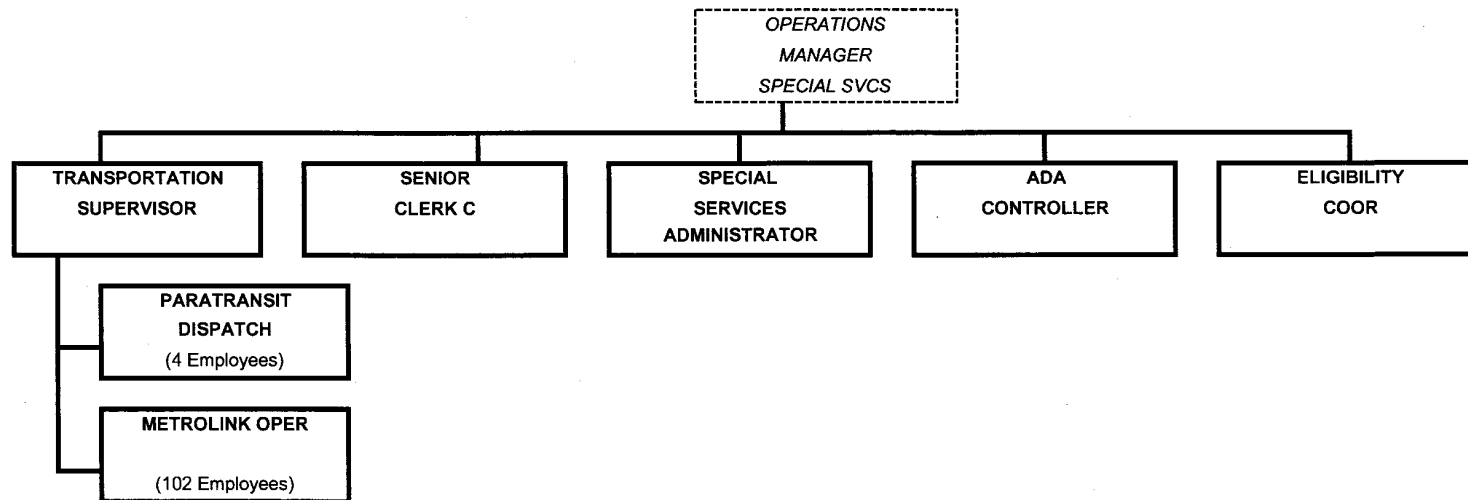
OPERATIONS
MANAGER
SPECIAL SVCS

TRANSPORTATION
SUPERVISOR

SENIOR
CLERK C

SPECIAL
SERVICES
ADMINISTRATOR

ADA
CONTROLLER

ELIGIBILITY
COOR

PARATRANSIT
DISPATCH
(4 Employees)

METROLINK OPER
(102 Employees)